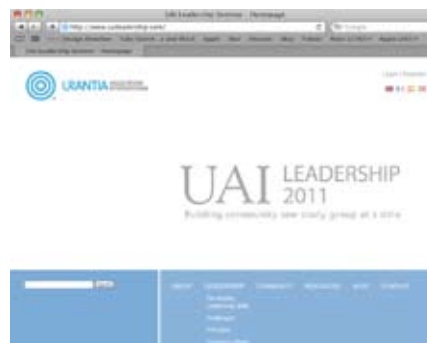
UAI Leadership Seminar - Homepage

http://www.uaileadership.com/

URANTIA

Login | Register

UAI LEADERSHIP 2011

Building community one study group at a time

ABOUT LEADERSHIP COMMUNITY RESOURCES NEWS CONTACT

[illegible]